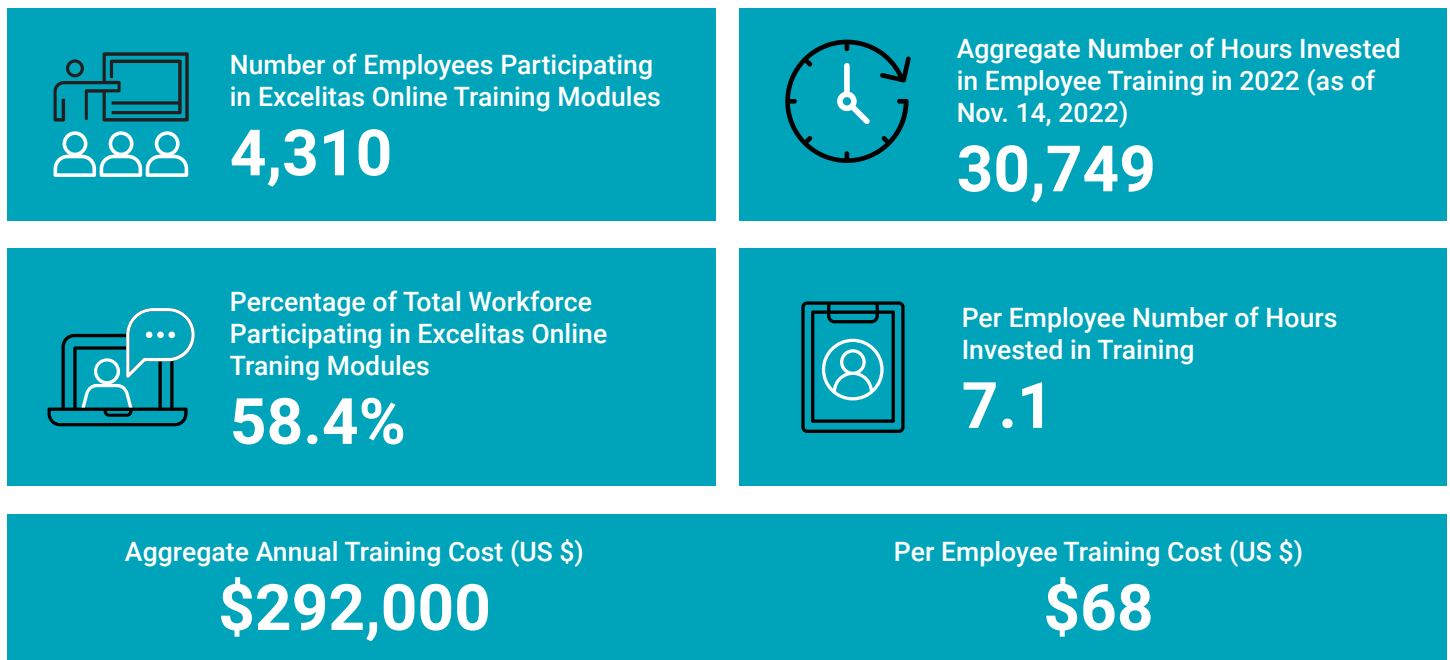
Number of Employees Participating in Excelitas Online Training Modules

4,310

Aggregate Number of Hours Invested in Employee Training in 2022 (as of Nov. 14, 2022)

30,749

Percentage of Total Workforce Participating in Excelitas Online Traning Modules

58.4%

Per Employee Number of Hours Invested in Training

7.1

Aggregate Annual Training Cost (US $)

$292,000

Per Employee Training Cost (US $)

$68